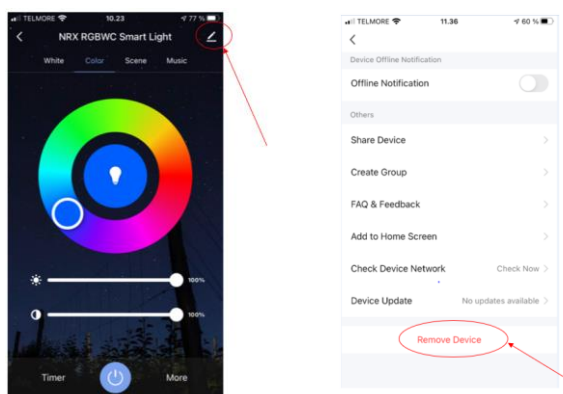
TELMORE 10.23 77 %

NRX RGBWC Smart Light

White Color Scene Music

100%

100%

Timer More

TELMORE 11.36 60 %

Device Offline Notification

Offline Notification

Others

Share Device

Create Group

FAQ & Feedback

Add to Home Screen

Check Device Network Check Now

Device Update No updates available

Remove Device